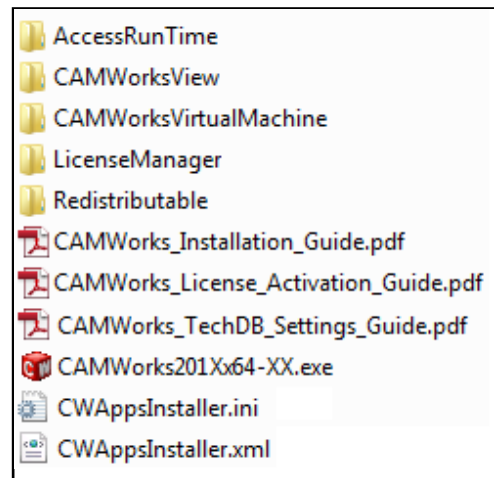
AccessRunTime
CAMWorksView
CAMWorksVirtualMachine
LicenseManager
Redistributable
CAMWorks_Installation_Guide.pdf
CAMWorks_License_Activation_Guide.pdf
CAMWorks_TechDB_Settings_Guide.pdf
CAMWorks201Xx64-XX.exe
CWAppsInstaller.ini
CWAppsInstaller.xml